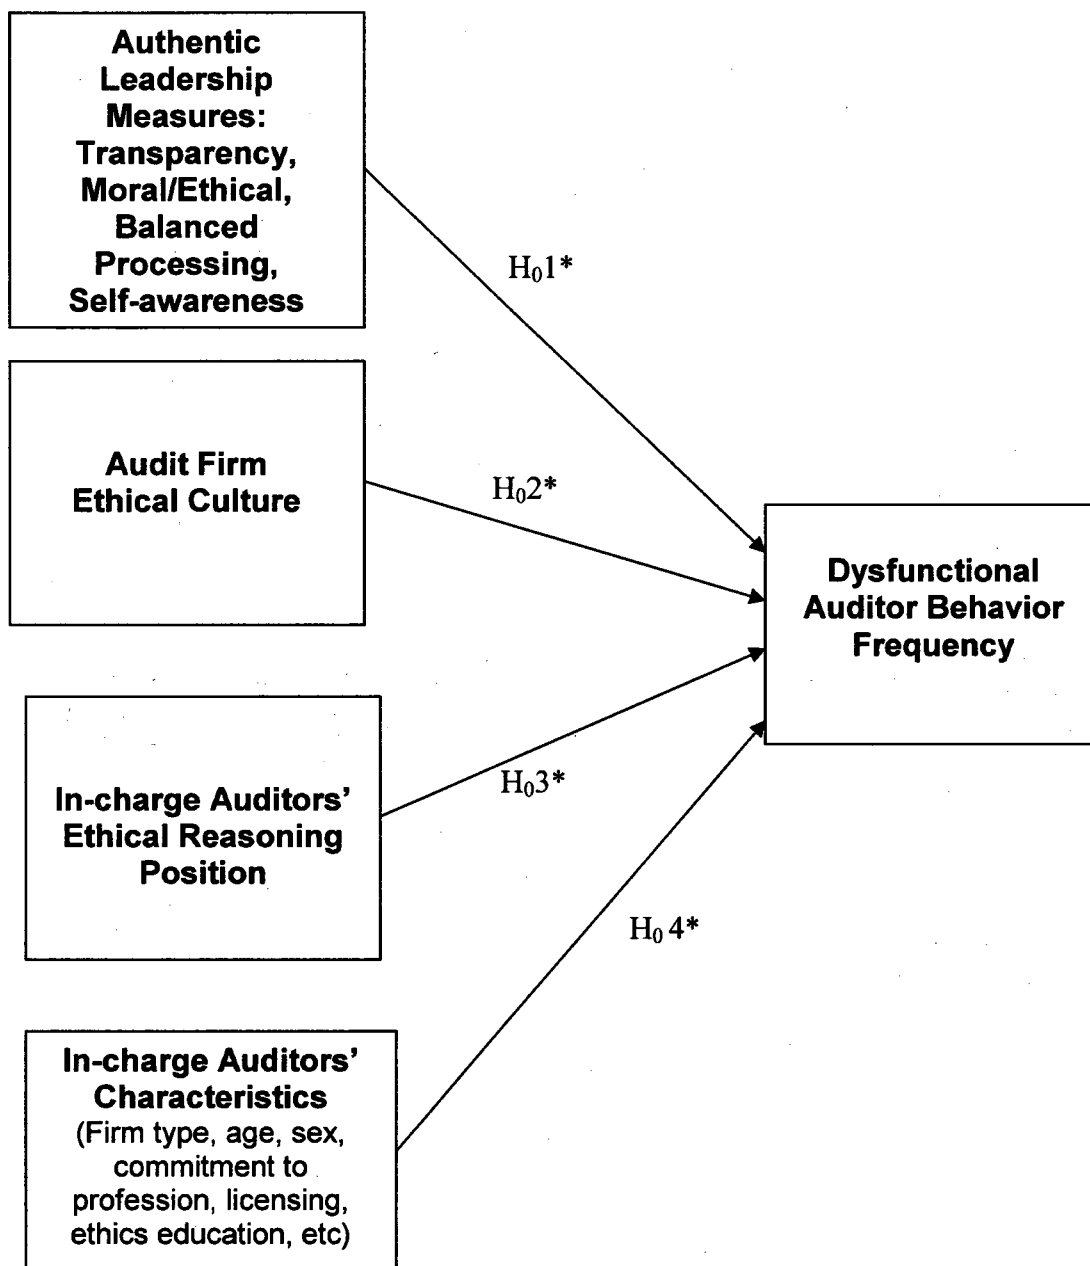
Authentic Leadership Measures: Transparency, Moral/Ethical, Balanced Processing, Self-awareness

$H_0 1$*

Audit Firm Ethical Culture

$H_0 2$*

Dysfunctional Auditor Behavior Frequency

In-charge Auditors' Ethical Reasoning Position

$H_0 3$*

$H_0 4$*

In-charge Auditors' Characteristics
(Firm type, age, sex, commitment to profession, licensing, ethics education, etc)